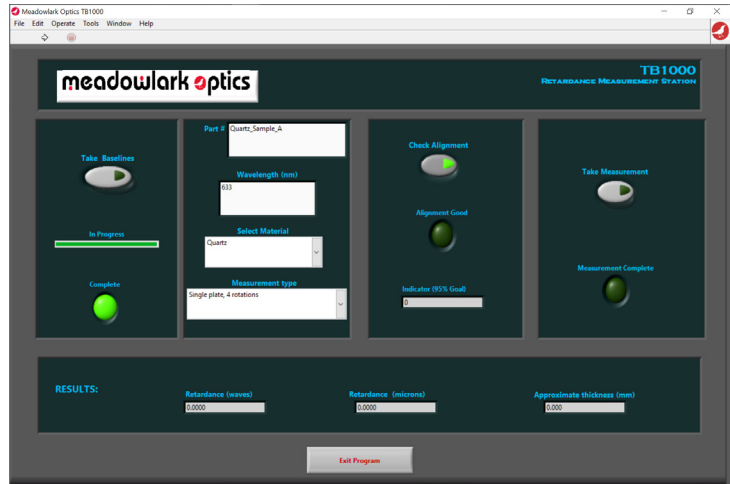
Meadowlark Optics TB1000

File Edit Operate Tools Window Help

meadowlark optics

TB1000
Retardance Measurement Station

Take Baselines

In Progress

Complete

Part # Quartz_Sample_A

Wavelength (nm)
633

Select Material
Quartz

Measurement type
Single plate, 4 rotations

Check Alignment

Alignment Good

Indicator (95% Goal)
0

Take Measurement

Measurement Complete

RESULTS:

Retardance (waves)
0.0000

Retardance (microns)
0.0000

Approximate thickness (mm)
0.000

Exit Program